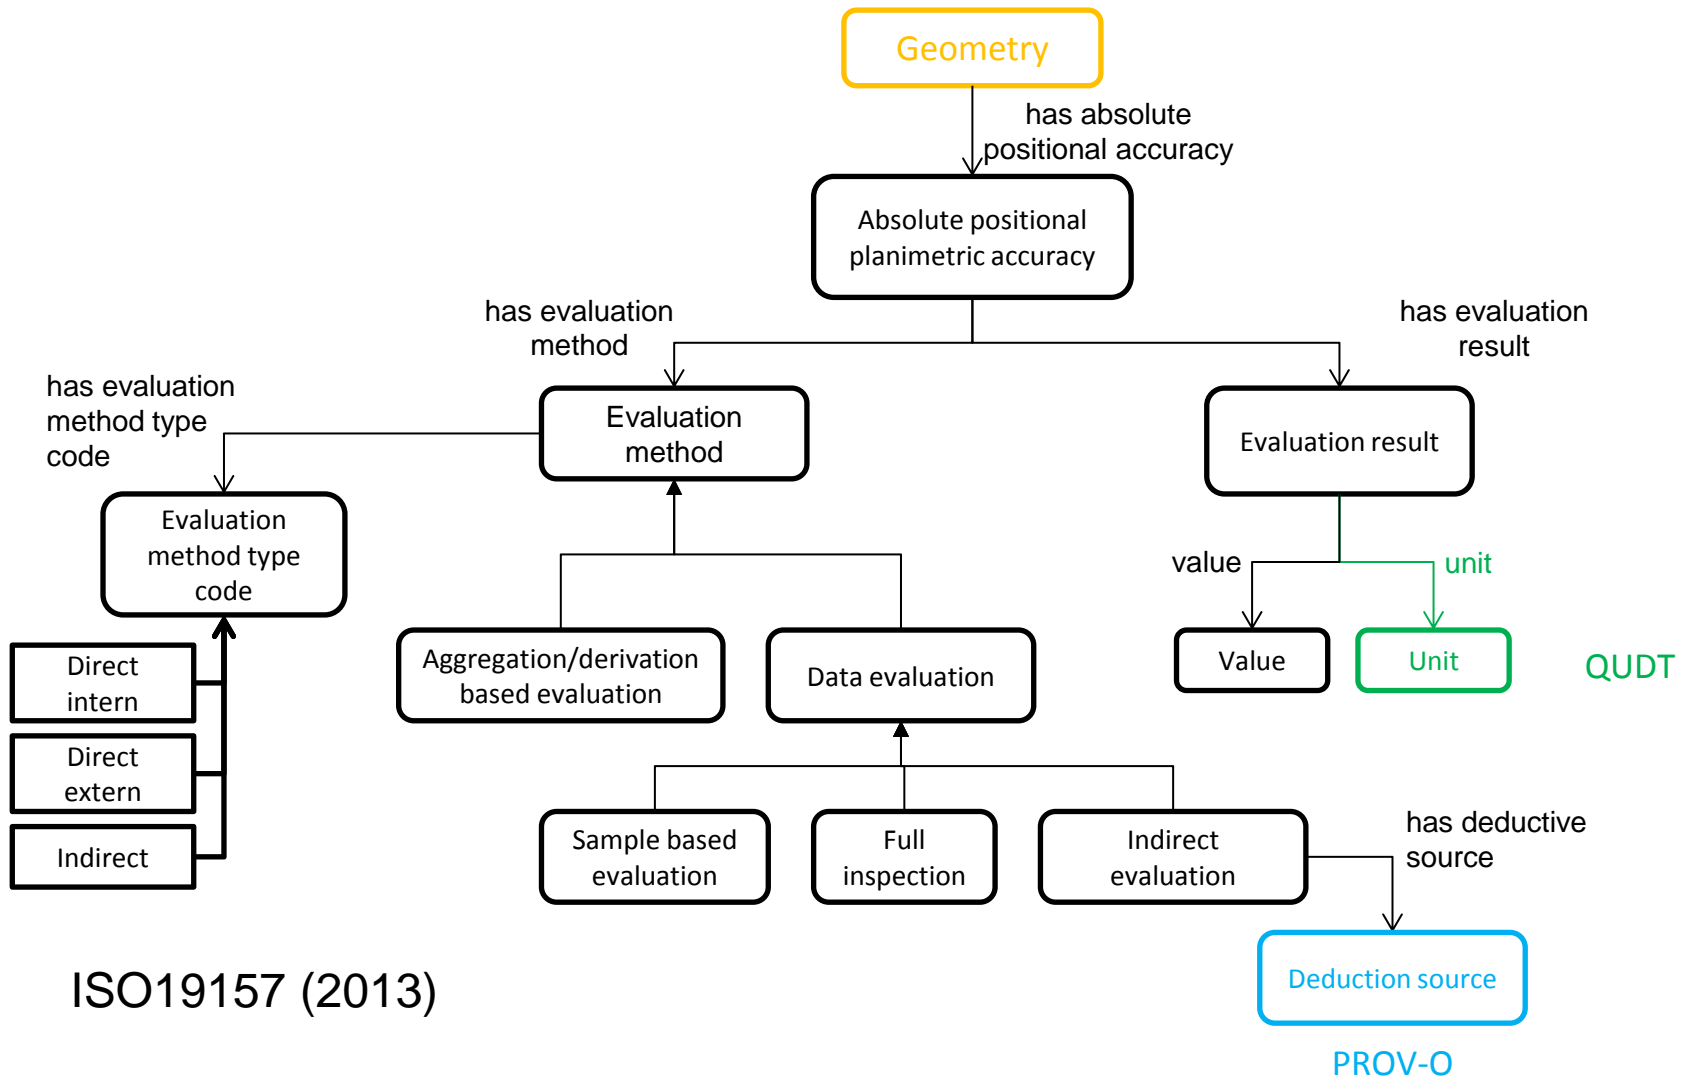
Geometry

has absolute positional accuracy

Absolute positional planimetric accuracy

has evaluation method

has evaluation result

has evaluation method type code

Evaluation method

Evaluation result

Evaluation method type code

value

unit

Value

Unit

QUDT

Direct intern

Direct extern

Indirect

Aggregation/derivation based evaluation

Data evaluation

Sample based evaluation

Full inspection

Indirect evaluation

has deductive source

Deduction source

ISO19157 (2013)

PROV-O